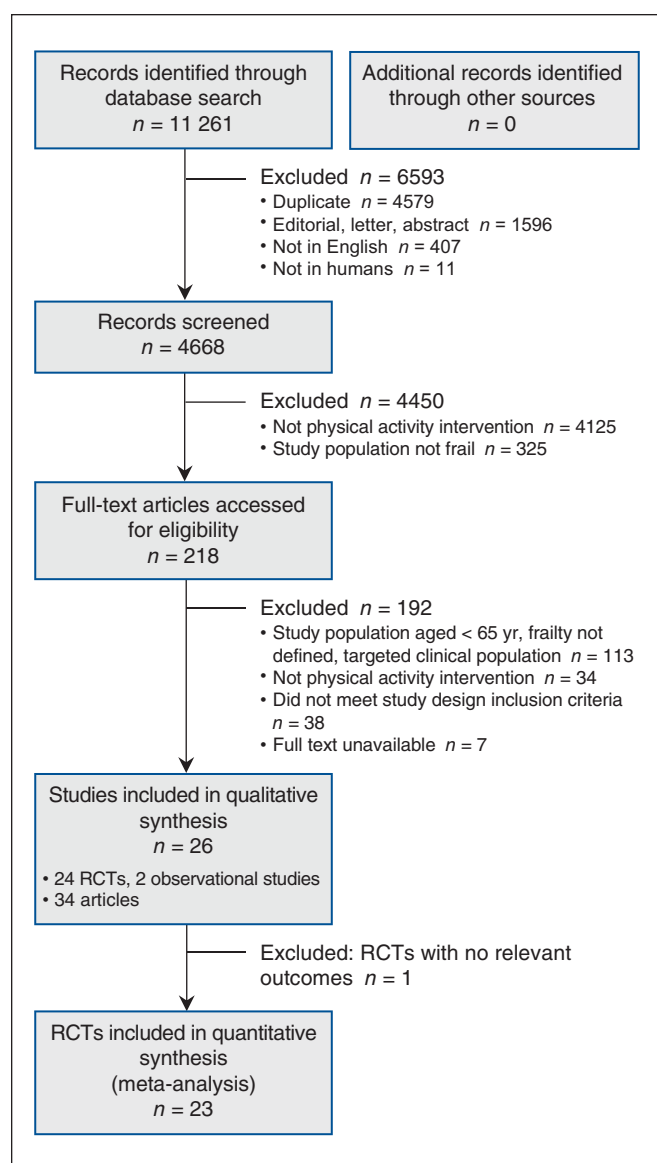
Records identified through database search
$n$ = 11 261

Additional records identified through other sources
$n$ = 0

Excluded $n$ = 6593
• Duplicate $n$ = 4579
• Editorial, letter, abstract $n$ = 1596
• Not in English $n$ = 407
• Not in humans $n$ = 11

Records screened
$n$ = 4668

Excluded $n$ = 4450
• Not physical activity intervention $n$ = 4125
• Study population not frail $n$ = 325

Full-text articles accessed for eligibility
$n$ = 218

Excluded $n$ = 192
• Study population aged < 65 yr, frailty not defined, targeted clinical population $n$ = 113
• Not physical activity intervention $n$ = 34
• Did not meet study design inclusion criteria $n$ = 38
• Full text unavailable $n$ = 7

Studies included in qualitative synthesis
$n$ = 26
• 24 RCTs, 2 observational studies
• 34 articles

Excluded: RCTs with no relevant outcomes $n$ = 1

RCTs included in quantitative synthesis (meta-analysis)
$n$ = 23